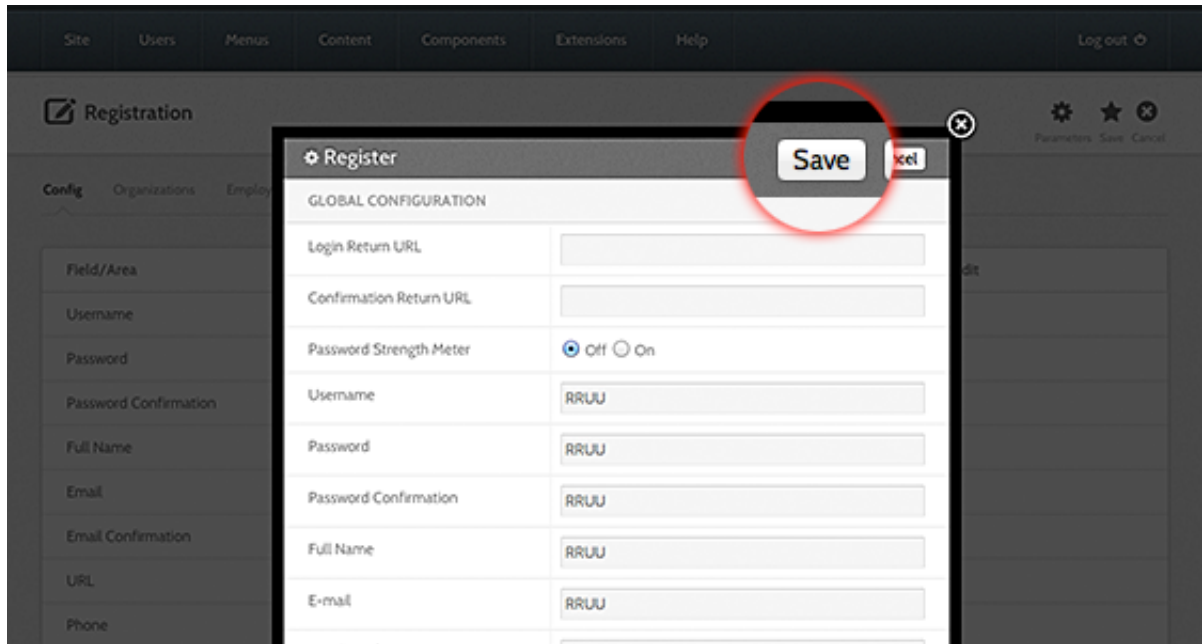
Site Users Menus Content Components Extensions Help Log out

Registration

Parameters Save Cancel

Config Organizations Employ

Field/Area
Username
Password
Password Confirmation
Full Name
Email
Email Confirmation
URL
Phone

dit

Register

Save

cel

GLOBAL CONFIGURATION

| Login Return URL | |
|---|---|
| Confirmation Return URL | |
| Password Strength Meter | Off On |
| Username | RRUU |
| Password | RRUU |
| Password Confirmation | RRUU |
| Full Name | RRUU |
| E-mail | RRUU |